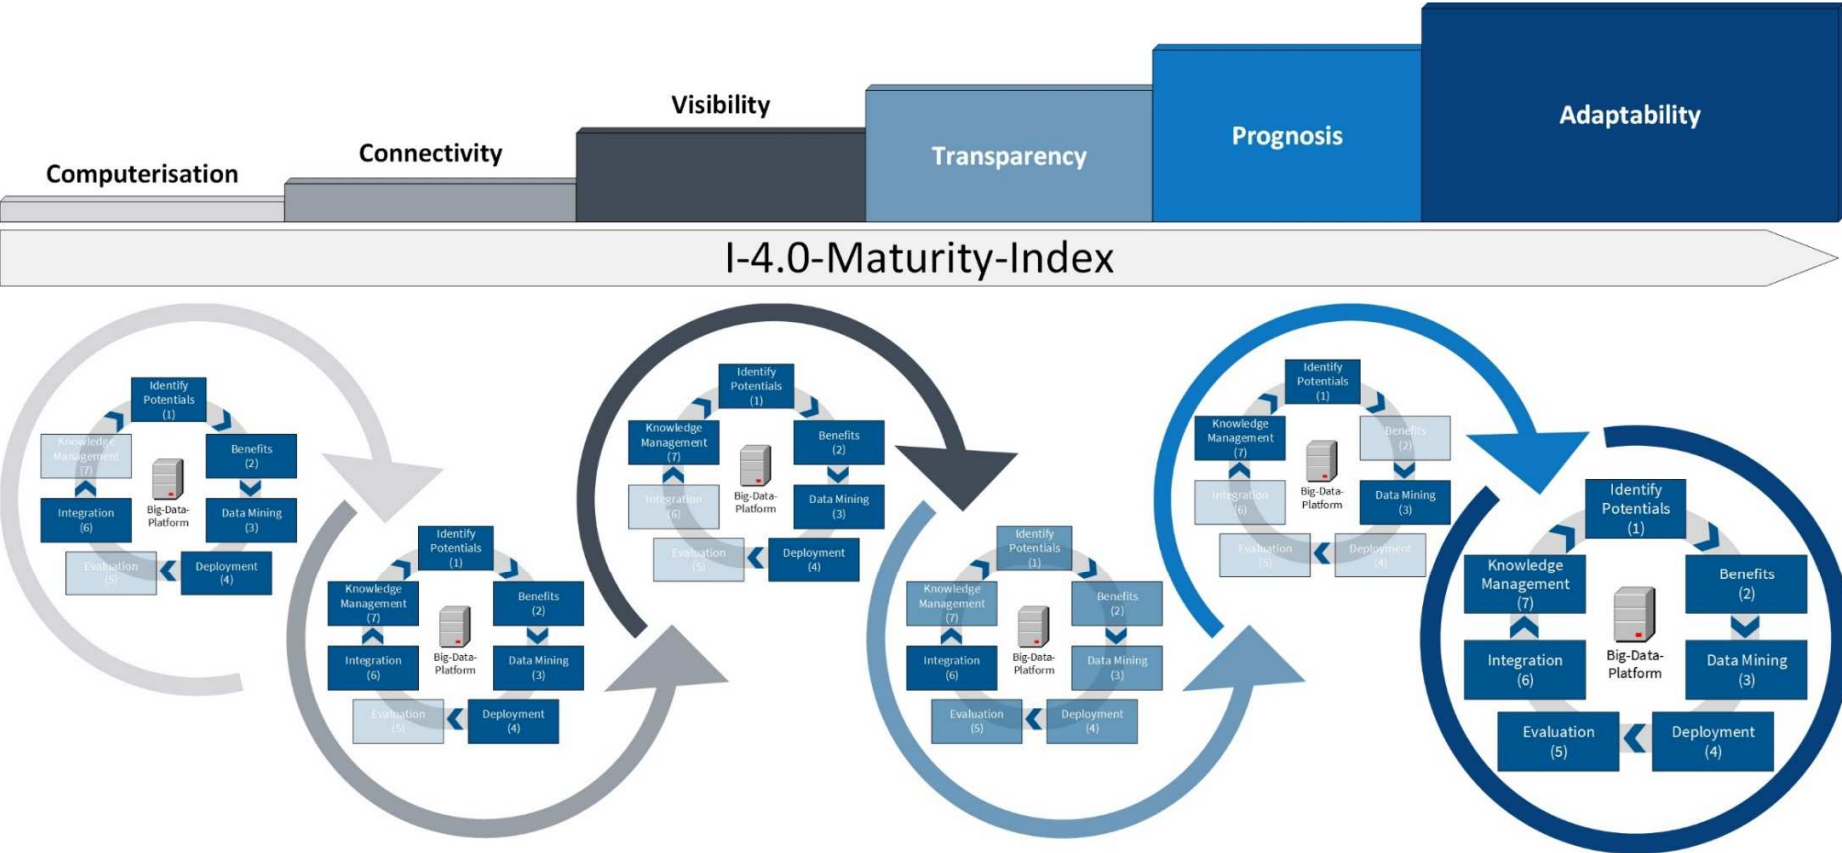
Computerisation

Connectivity

Visibility

Transparency

Prognosis

Adaptability

I-4.0-Maturity-Index

Identify Potentials (1)
Benefits (2)
Data Mining (3)
Deployment (4)
Evaluation (5)
Integration (6)
Knowledge Management (7)
Big-Data-Platform

Identify Potentials (1)
Benefits (2)
Data Mining (3)
Deployment (4)
Evaluation (5)
Integration (6)
Knowledge Management (7)
Big-Data-Platform

Identify Potentials (1)
Benefits (2)
Data Mining (3)
Deployment (4)
Evaluation (5)
Integration (6)
Knowledge Management (7)
Big-Data-Platform

Identify Potentials (1)
Benefits (2)
Data Mining (3)
Deployment (4)
Evaluation (5)
Integration (6)
Knowledge Management (7)
Big-Data-Platform

Identify Potentials (1)
Benefits (2)
Data Mining (3)
Deployment (4)
Evaluation (5)
Integration (6)
Knowledge Management (7)
Big-Data-Platform

Identify Potentials (1)
Benefits (2)
Data Mining (3)
Deployment (4)
Evaluation (5)
Integration (6)
Knowledge Management (7)
Big-Data-Platform